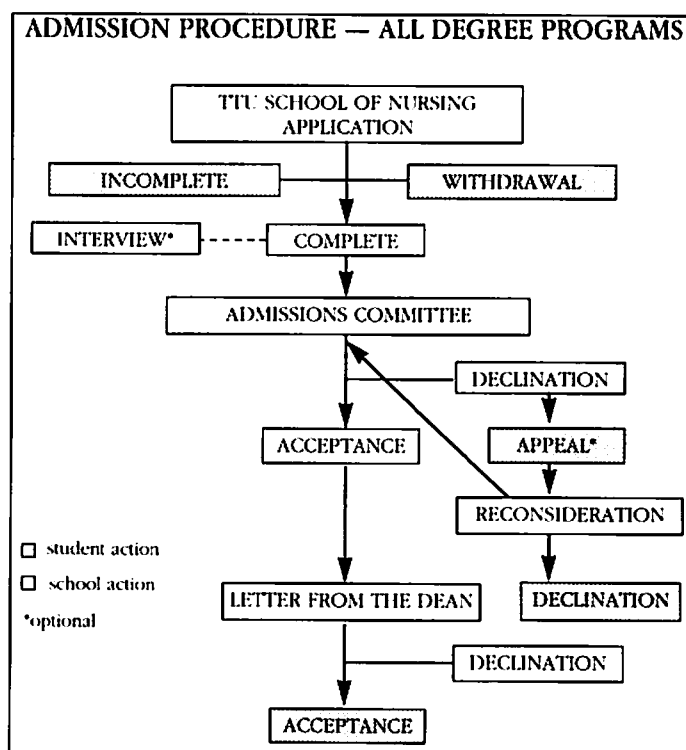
ADMISSION PROCEDURE — ALL DEGREE PROGRAMS

TTU SCHOOL OF NURSING APPLICATION

INCOMPLETE

WITHDRAWAL

INTERVIEW*

COMPLETE

ADMISSIONS COMMITTEE

DECLINATION

ACCEPTANCE

APPEAL*

RECONSIDERATION

student action

school action

*optional

LETTER FROM THE DEAN

DECLINATION

DECLINATION

ACCEPTANCE